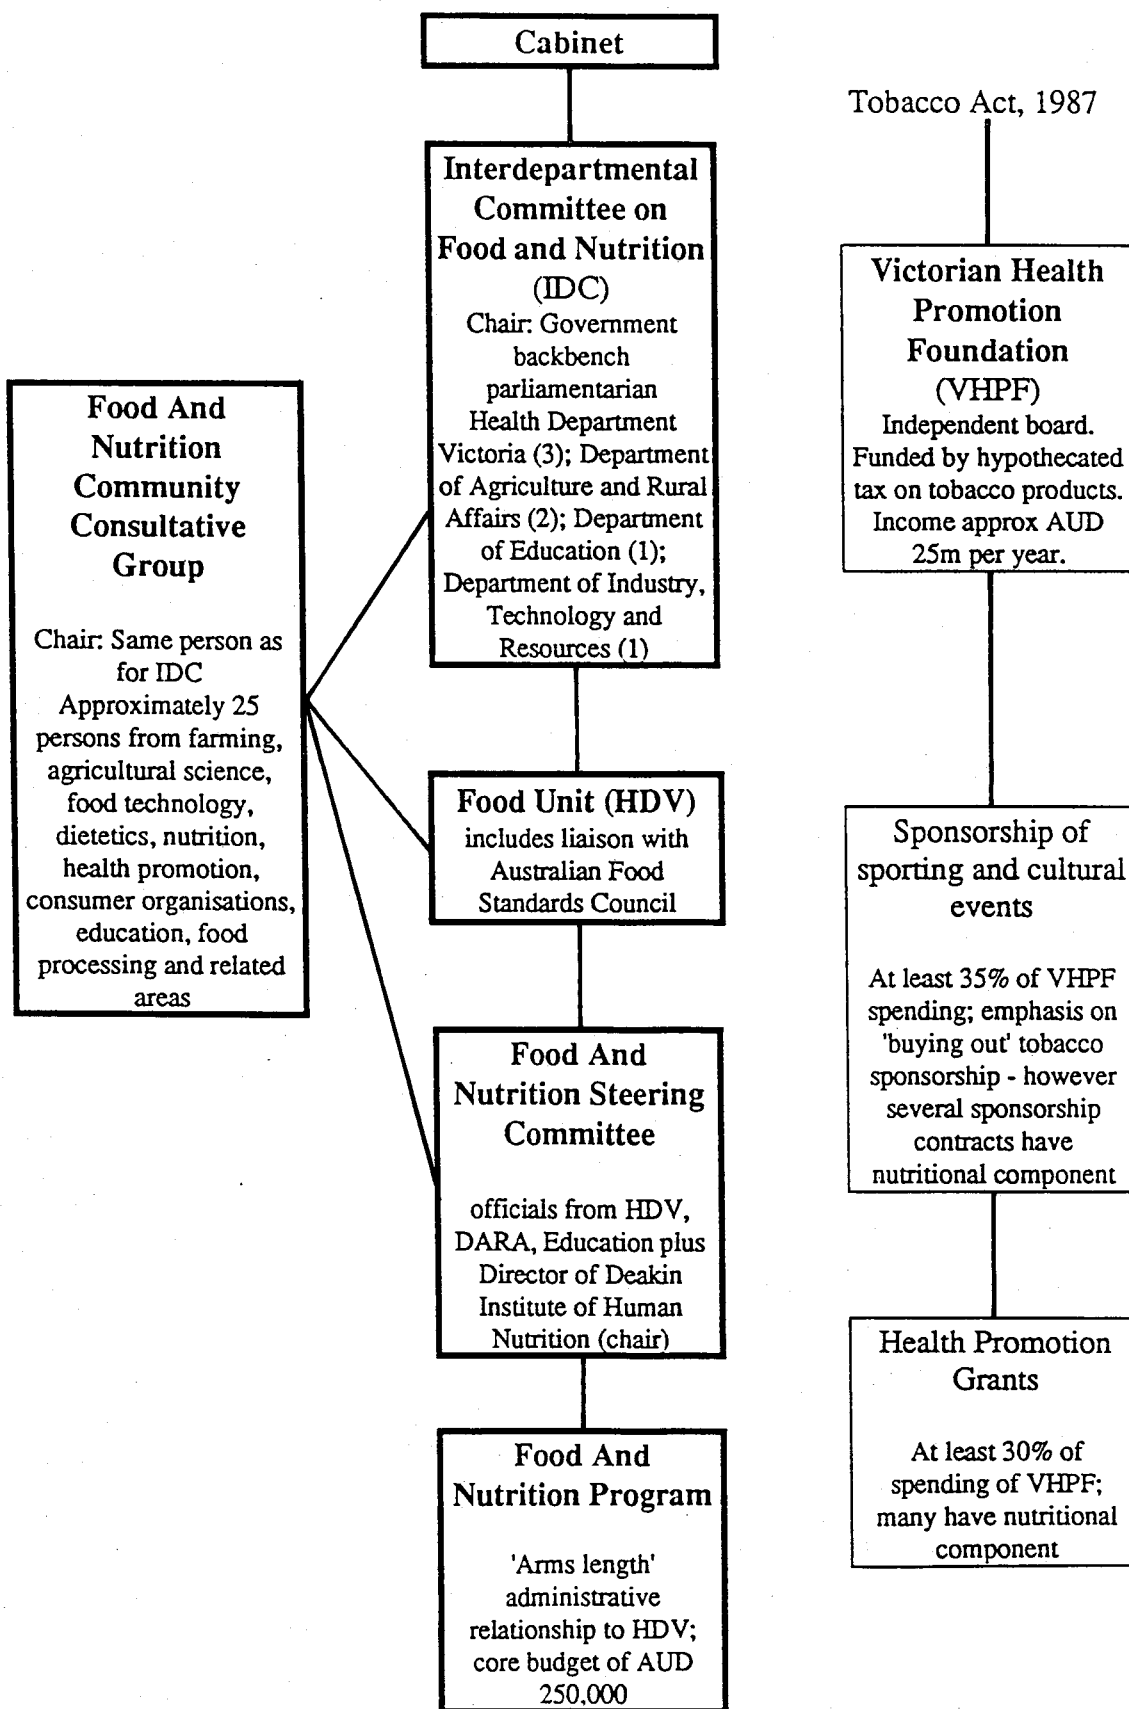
Cabinet

Interdepartmental Committee on Food and Nutrition (IDC)
Chair: Government backbench parliamentarian
Health Department Victoria (3); Department of Agriculture and Rural Affairs (2); Department of Education (1); Department of Industry, Technology and Resources (1)

Food And Nutrition Community Consultative Group

Chair: Same person as for IDC
Approximately 25 persons from farming, agricultural science, food technology, dietetics, nutrition, health promotion, consumer organisations, education, food processing and related areas

Food Unit (HDV)
includes liaison with Australian Food Standards Council

Food And Nutrition Steering Committee

officials from HDV, DARA, Education plus Director of Deakin Institute of Human Nutrition (chair)

Food And Nutrition Program

'Arms length' administrative relationship to HDV; core budget of AUD 250,000

Tobacco Act, 1987

Victorian Health Promotion Foundation (VHPF)
Independent board. Funded by hypothecated tax on tobacco products. Income approx AUD 25m per year.

Sponsorship of sporting and cultural events

At least 35% of VHPF spending; emphasis on 'buying out' tobacco sponsorship - however several sponsorship contracts have nutritional component

Health Promotion Grants

At least 30% of spending of VHPF; many have nutritional component